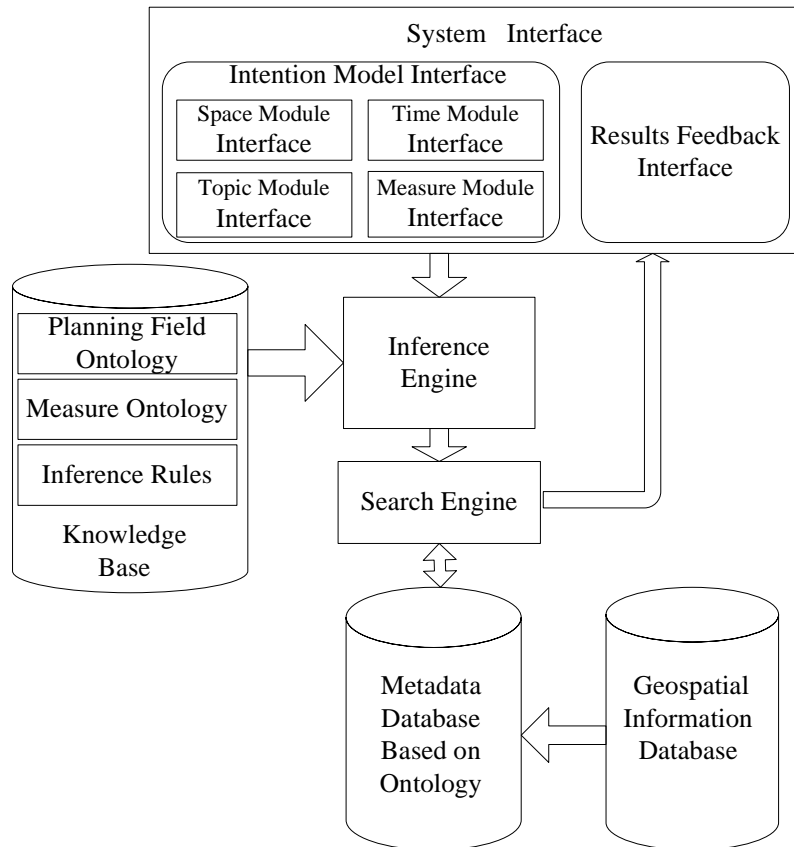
System Interface

Intention Model Interface

Space Module Interface

Time Module Interface

Topic Module Interface

Measure Module Interface

Results Feedback Interface

Planning Field Ontology

Measure Ontology

Inference Rules

Knowledge Base

Inference Engine

Search Engine

Metadata Database Based on Ontology

Geospatial Information Database